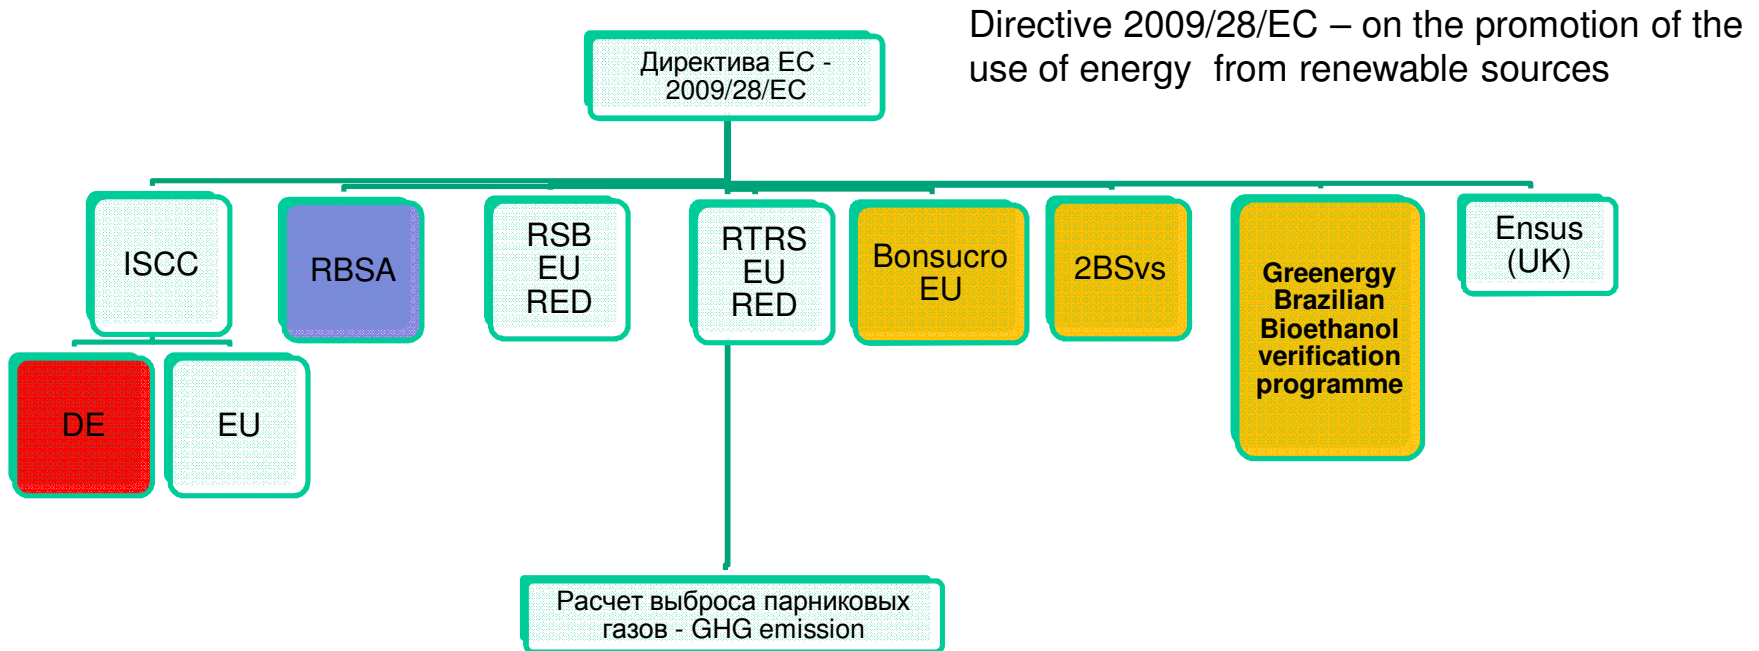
Directive 2009/28/EC – on the promotion of the use of energy from renewable sources

Директива ЕС - 2009/28/EC

ISCC

DE

EU

RBSA

RSB EU RED

RTRS EU RED

Bonsucro EU

2BSvs

Greenergy Brazilian Bioethanol verification programme

Ensus (UK)

Расчет выброса парниковых газов - GHG emission